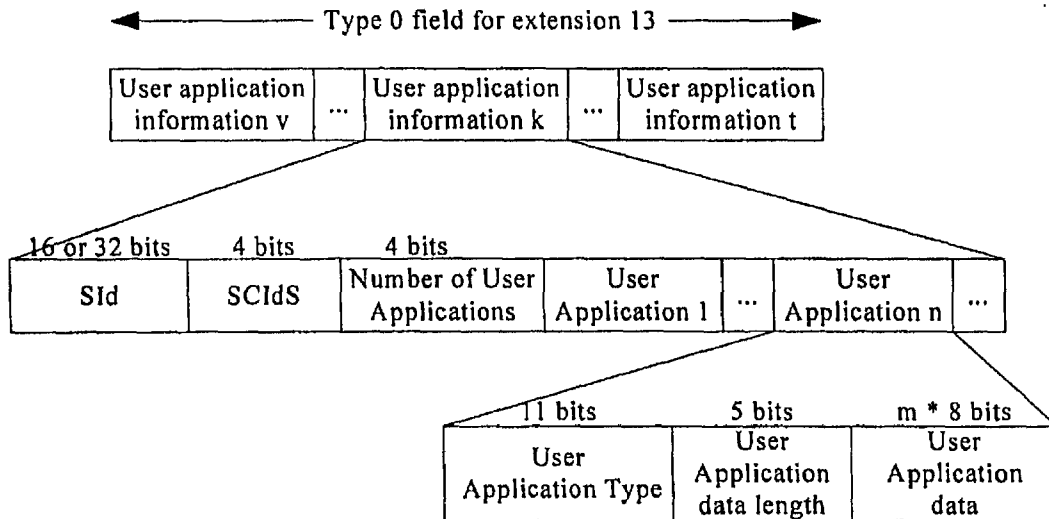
Type 0 field for extension 13

| User application information v | ... | User application information k | ... | User application information t |
|---|---|---|---|---|

| 16 or 32 bits | 4 bits | 4 bits | | | | |
|---|---|---|---|---|---|---|
| SId | SCIdS | Number of User Applications | User Application 1 | ... | User Application n | ... |

| 11 bits | 5 bits | m * 8 bits |
|---|---|---|
| User Application Type | User Application data length | User Application data |